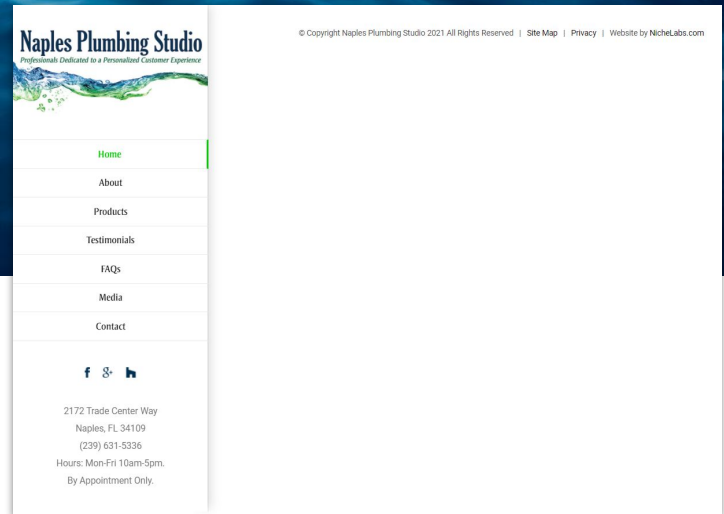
Naples Plumbing Studio
Professionals Dedicated to a Personalized Customer Experience

Home
About
Products
Testimonials
FAQs
Media
Contact

f g+ h

2172 Trade Center Way
Naples, FL 34109
(239) 631-5336
Hours: Mon-Fri 10am-5pm.
By Appointment Only.

© Copyright Naples Plumbing Studio 2021 All Rights Reserved | Site Map | Privacy | Website by NicheLabs.com